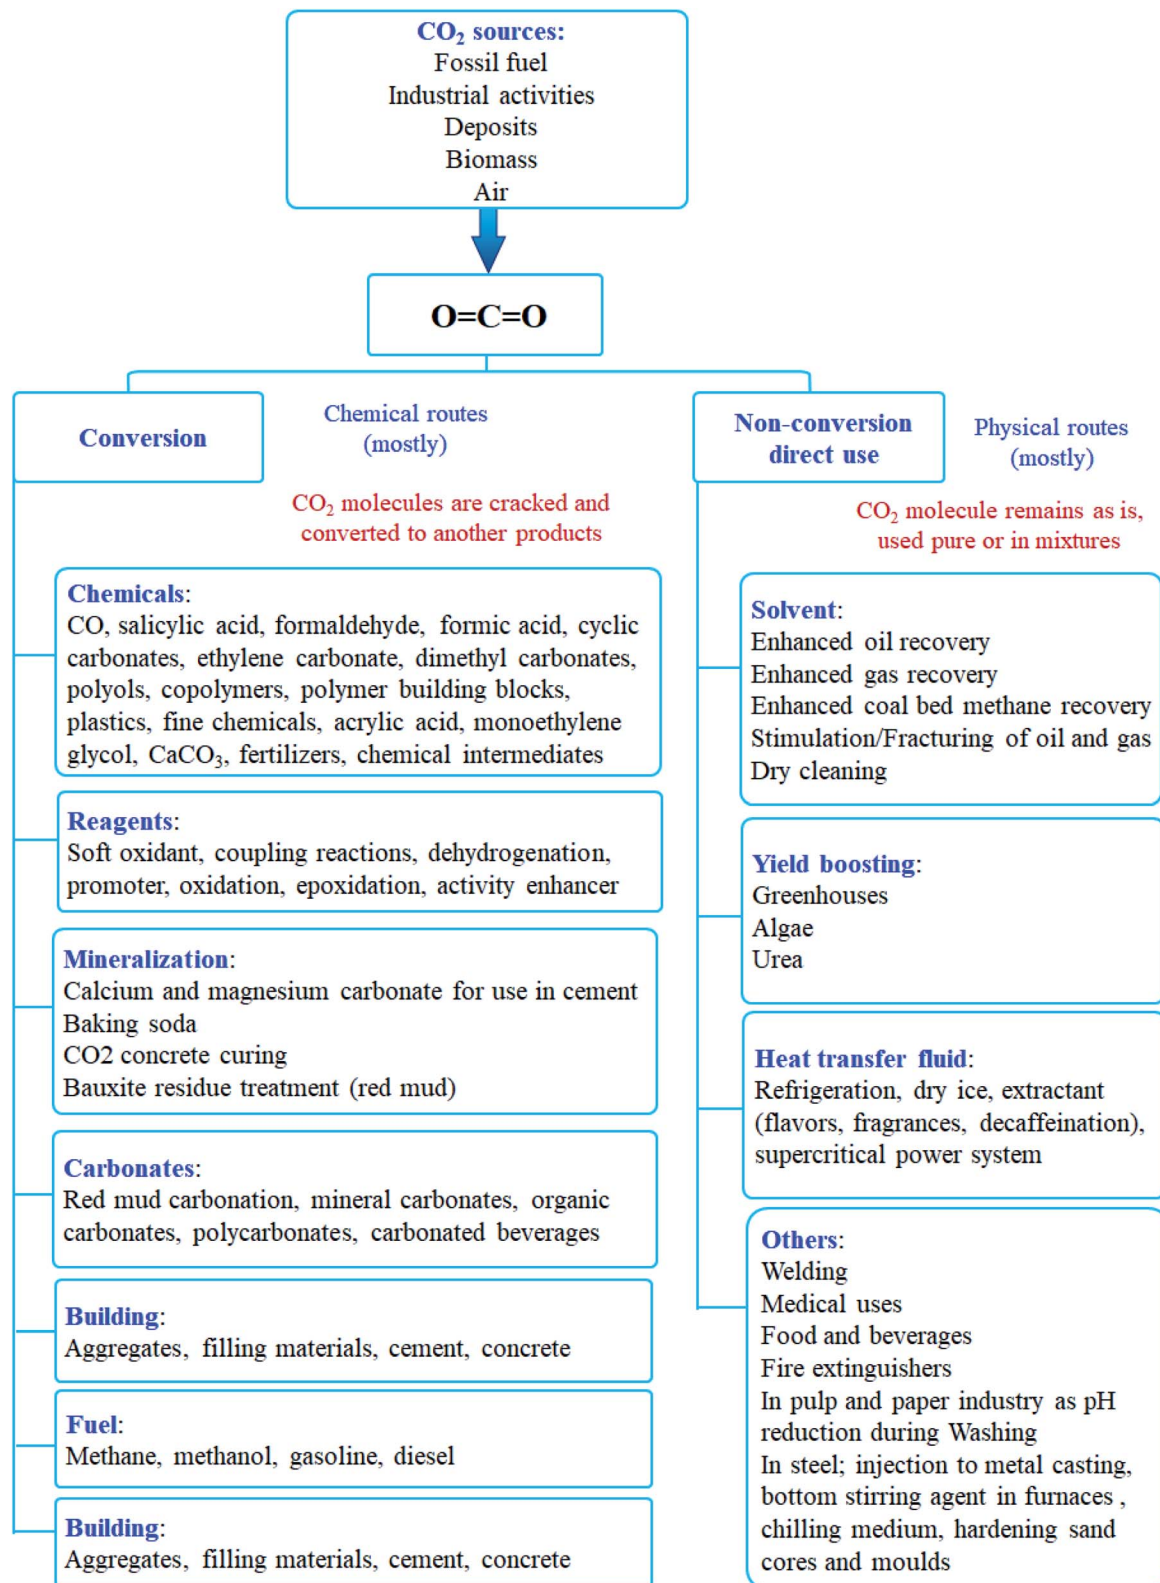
$CO_2$ sources:
Fossil fuel
Industrial activities
Deposits
Biomass
Air

O=C=O

Conversion

Chemical routes (mostly)

$CO_2$ molecules are cracked and converted to another products

Chemicals:
CO, salicylic acid, formaldehyde, formic acid, cyclic carbonates, ethylene carbonate, dimethyl carbonates, polyols, copolymers, polymer building blocks, plastics, fine chemicals, acrylic acid, monoethylene glycol, $CaCO_3$, fertilizers, chemical intermediates

Reagents:
Soft oxidant, coupling reactions, dehydrogenation, promoter, oxidation, epoxidation, activity enhancer

Mineralization:
Calcium and magnesium carbonate for use in cement
Baking soda
CO2 concrete curing
Bauxite residue treatment (red mud)

Carbonates:
Red mud carbonation, mineral carbonates, organic carbonates, polycarbonates, carbonated beverages

Building:
Aggregates, filling materials, cement, concrete

Fuel:
Methane, methanol, gasoline, diesel

Building:
Aggregates, filling materials, cement, concrete

Non-conversion direct use

Physical routes (mostly)

$CO_2$ molecule remains as is, used pure or in mixtures

Solvent:
Enhanced oil recovery
Enhanced gas recovery
Enhanced coal bed methane recovery
Stimulation/Fracturing of oil and gas
Dry cleaning

Yield boosting:
Greenhouses
Algae
Urea

Heat transfer fluid:
Refrigeration, dry ice, extractant (flavors, fragrances, decaffeination), supercritical power system

Others:
Welding
Medical uses
Food and beverages
Fire extinguishers
In pulp and paper industry as pH reduction during Washing
In steel; injection to metal casting, bottom stirring agent in furnaces , chilling medium, hardening sand cores and moulds